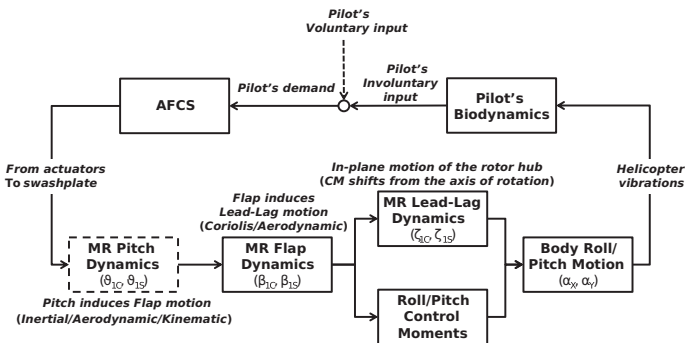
Pilot's Voluntary input

Pilot's demand

Pilot's Involuntary input

AFCS

Pilot's Biodynamics

From actuators To swashplate

Helicopter vibrations

In-plane motion of the rotor hub (CM shifts from the axis of rotation)

Flap induces Lead-Lag motion (Coriolis/Aerodynamic)

MR Lead-Lag Dynamics ($\zeta_{1C}, \zeta_{1S}$)

MR Pitch Dynamics ($\theta_{1C}, \theta_{1S}$)

MR Flap Dynamics ($\beta_{1C}, \beta_{1S}$)

Body Roll/ Pitch Motion ($\alpha_X, \alpha_Y$)

Pitch induces Flap motion (Inertial/Aerodynamic/Kinematic)

Roll/Pitch Control Moments